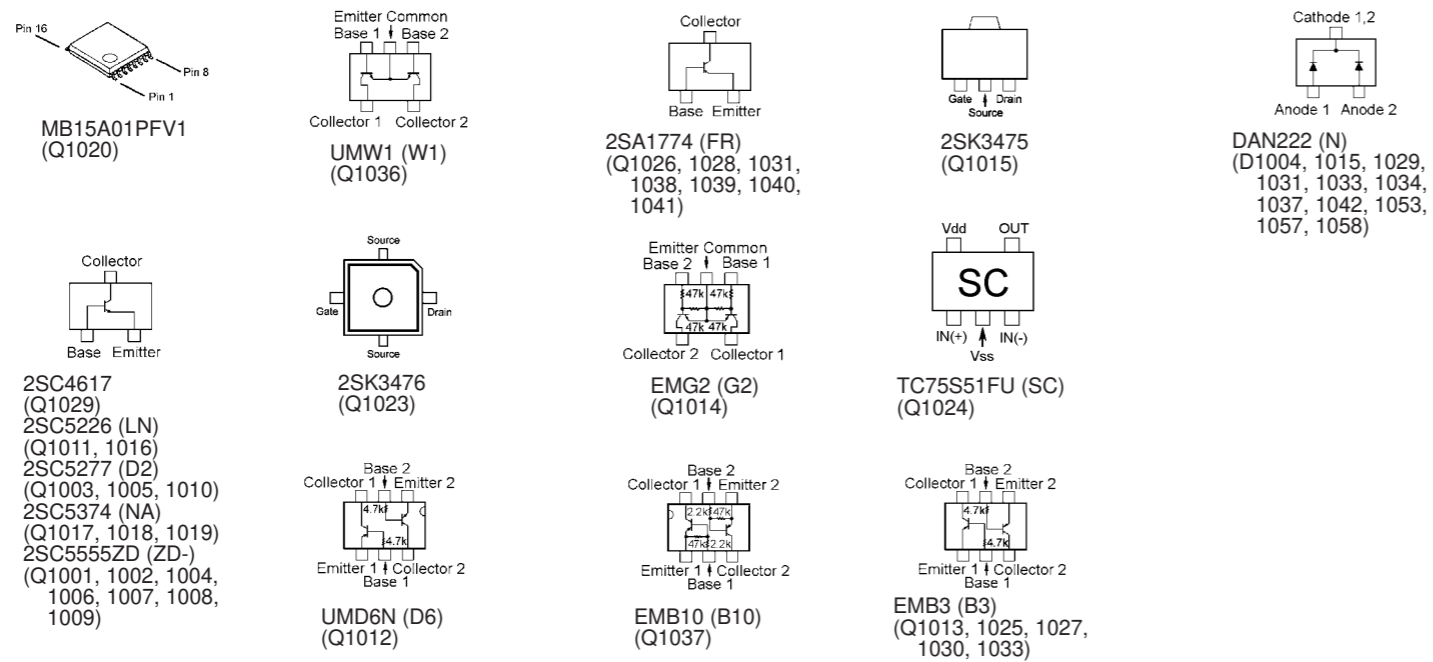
Pin 16
Pin 8
Pin 1
MB15A01PFV1
(Q1020)

Emitter Common
Base 1 Base 2
Collector 1 Collector 2
UMW1 (W1)
(Q1036)

Collector
Base Emitter
2SA1774 (FR)
(Q1026, 1028, 1031, 1038, 1039, 1040, 1041)

Gate Drain
Source
2SK3475
(Q1015)

Cathode 1,2
Anode 1 Anode 2
DAN222 (N)
(D1004, 1015, 1029, 1031, 1033, 1034, 1037, 1042, 1053, 1057, 1058)

Collector
Base Emitter
2SC4617
(Q1029)
2SC5226 (LN)
(Q1011, 1016)
2SC5277 (D2)
(Q1003, 1005, 1010)
2SC5374 (NA)
(Q1017, 1018, 1019)
2SC5555ZD (ZD-)
(Q1001, 1002, 1004, 1006, 1007, 1008, 1009)

Source
Gate
Drain
Source
2SK3476
(Q1023)

Emitter Common
Base 2 Base 1
47k 47k
47k 47k
Collector 2 Collector 1
EMG2 (G2)
(Q1014)

Vdd OUT
SC
IN(+) IN(-)
Vss
TC75S51FU (SC)
(Q1024)

Base 2
Collector 1 Emitter 2
4.7k
4.7k
Emitter 1 Collector 2
Base 1
UMD6N (D6)
(Q1012)

Base 2
Collector 1 Emitter 2
2.2k 47k
47k 2.2k
Emitter 1 Collector 2
Base 1
EMB10 (B10)
(Q1037)

Base 2
Collector 1 Emitter 2
4.7k
4.7k
Emitter 1 Collector 2
Base 1
EMB3 (B3)
(Q1013, 1025, 1027, 1030, 1033)